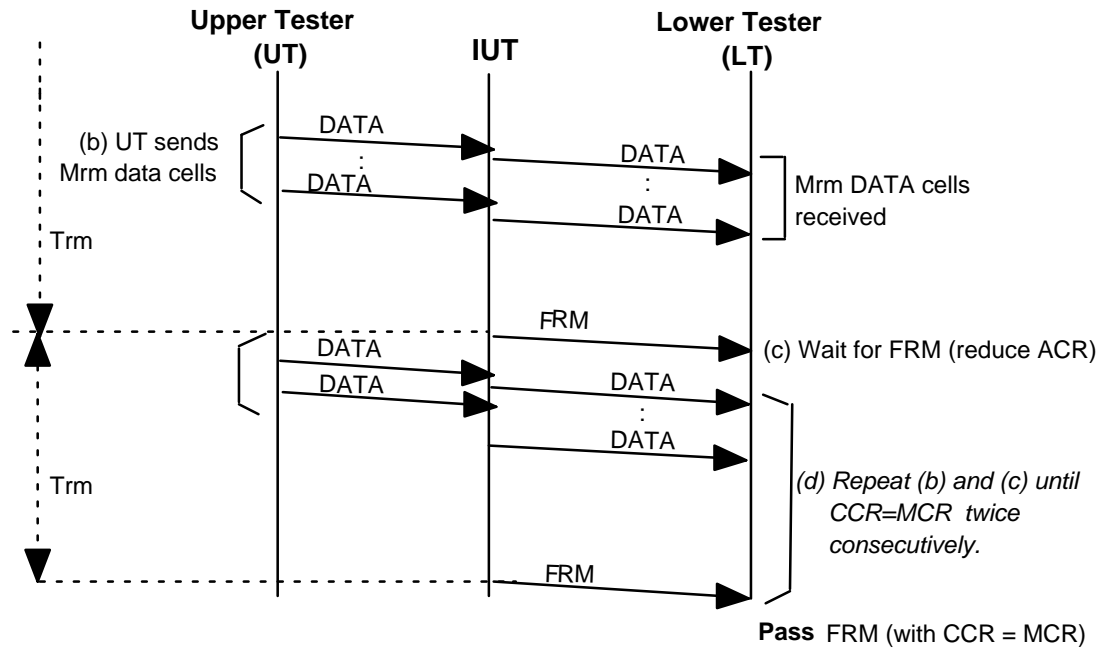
Upper Tester (UT)

IUT

Lower Tester (LT)

(b) UT sends Mrm data cells

DATA

:

DATA

DATA

:

DATA

Mrm DATA cells received

Trm

FRM

(c) Wait for FRM (reduce ACR)

DATA

DATA

DATA

:

DATA

Trm

(d) Repeat (b) and (c) until CCR=MCR twice consecutively.

FRM

Pass FRM (with CCR = MCR)